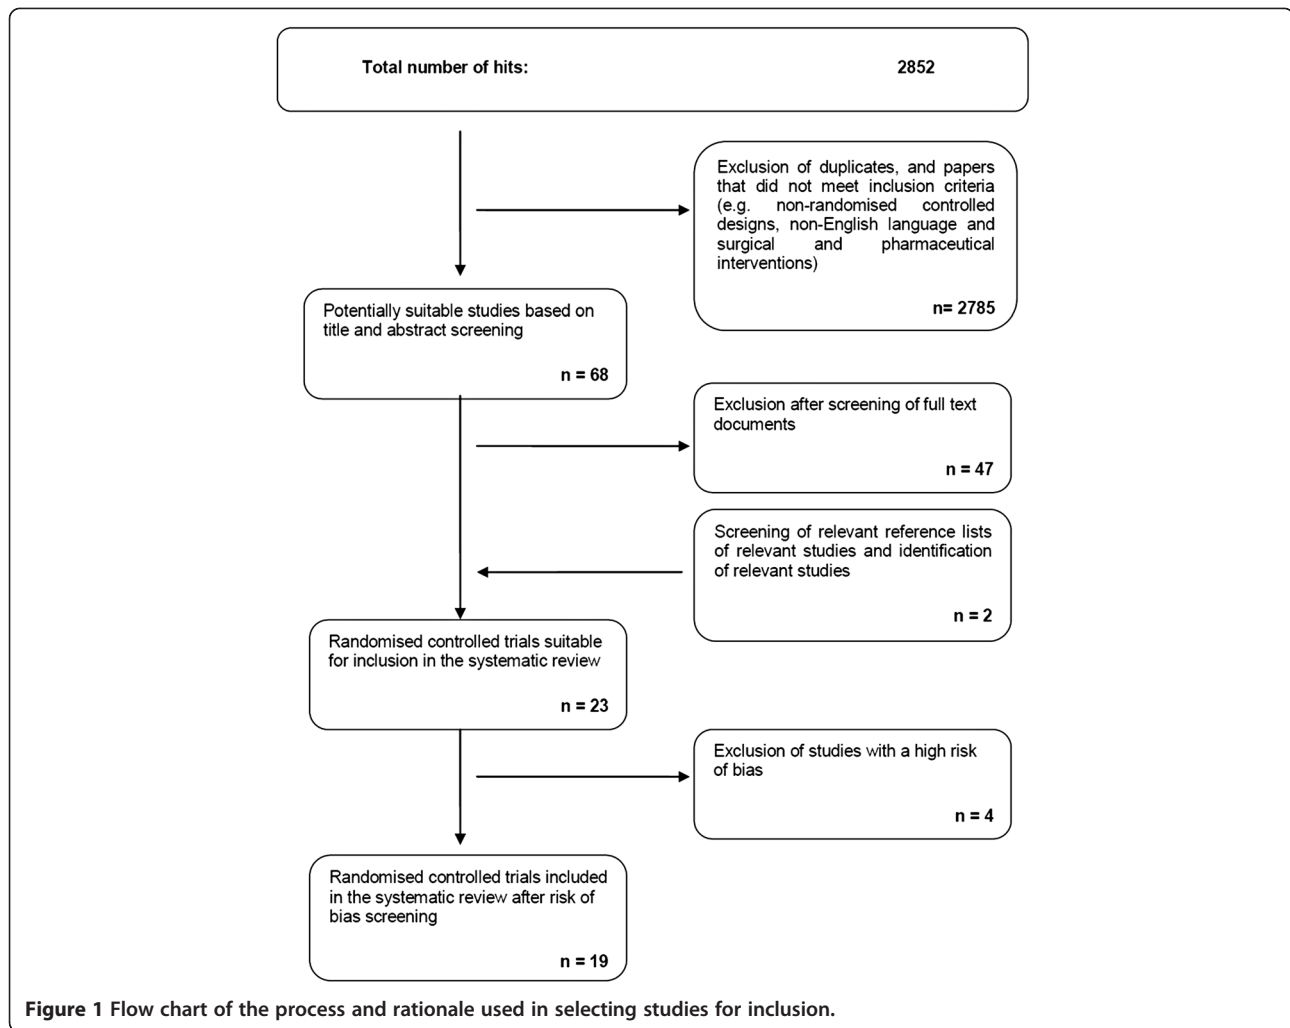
Total number of hits: 2852

Exclusion of duplicates, and papers that did not meet inclusion criteria (e.g. non-randomised controlled designs, non-English language and surgical and pharmaceutical interventions)

n= 2785

Potentially suitable studies based on title and abstract screening

n = 68

Exclusion after screening of full text documents

n = 47

Screening of relevant reference lists of relevant studies and identification of relevant studies

n = 2

Randomised controlled trials suitable for inclusion in the systematic review

n = 23

Exclusion of studies with a high risk of bias

n = 4

Randomised controlled trials included in the systematic review after risk of bias screening

n = 19

Figure 1 Flow chart of the process and rationale used in selecting studies for inclusion.